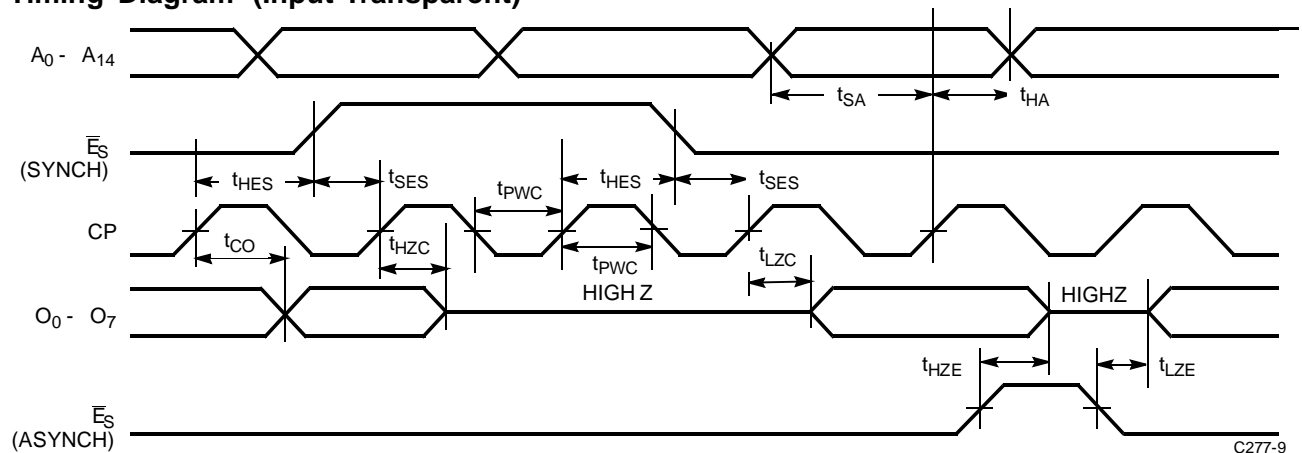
Timing Diagram (Input Transparent)

$A_0$ - $A_{14}$

$t_{SA}$

$t_{HA}$

$\overline{E}_S$ (SYNCH)

$t_{HES}$

$t_{SES}$

$t_{PWC}$

$t_{HES}$

$t_{SES}$

CP

$t_{CO}$

$t_{HZC}$

$t_{PWC}$

$t_{LZC}$

HIGH Z

HIGHZ

$O_0$ - $O_7$

$t_{HZE}$

$t_{LZE}$

$\overline{E}_S$ (ASYNCH)

C277-9